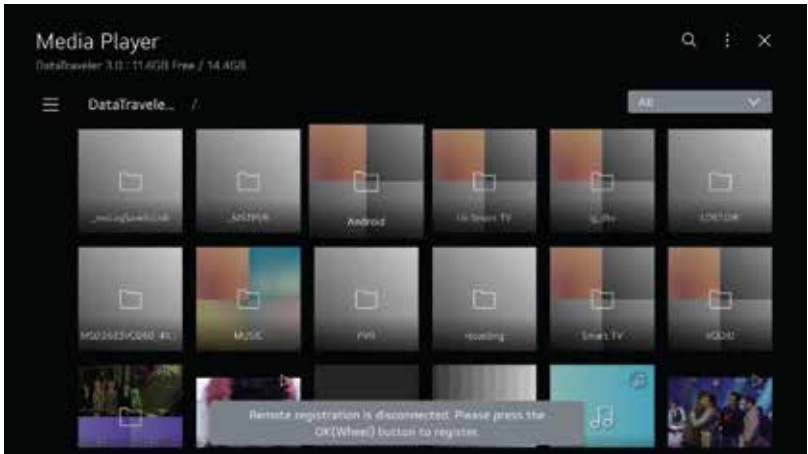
Media Player
DataTraveler 3.0 : 11.6GB Free / 14.4GB

DataTravele... /

All

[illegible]
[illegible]
Android
LG Smart TV
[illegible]
LOST.DIR

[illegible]
MUSIC
PVR
recording
Smart TV
VIDEO

Remote registration is disconnected. Please press the OK(Wheel) button to register.